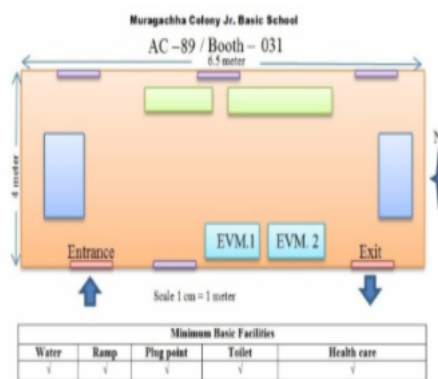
Muragachha Colony Jr. Basic School

AC –89 / Booth – 031

6.5 meter

4 meter

EVM.1

EVM. 2

Entrance

Exit

Scale 1 cm = 1 meter

| Minimum Basic Facilities | | | | |
|---|---|---|---|---|
| Water | Ramp | Plug point | Toilet | Health care |
| √ | √ | √ | √ | √ |